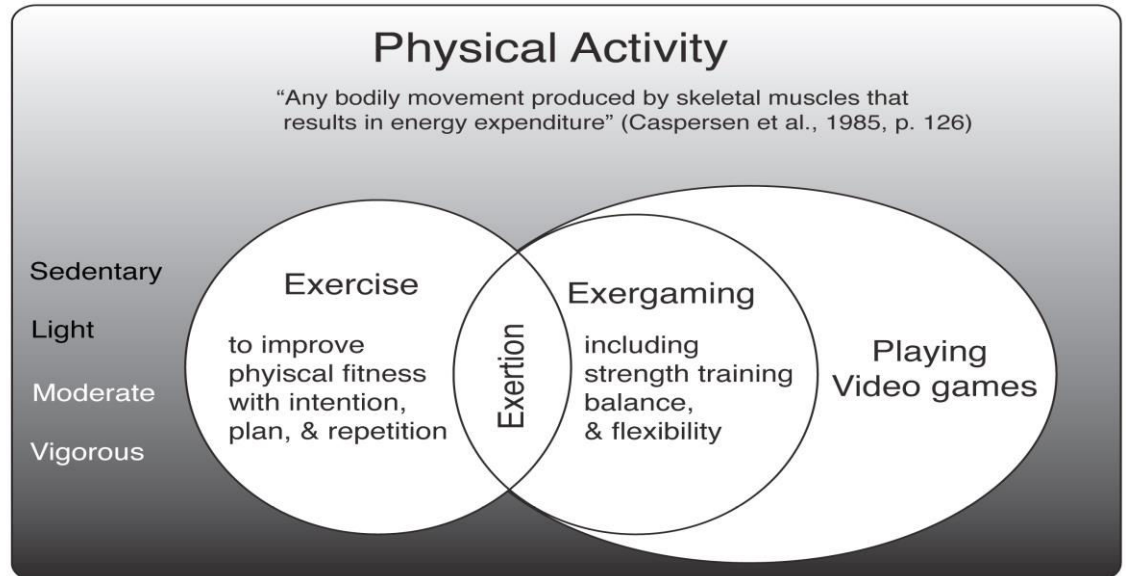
Physical Activity

“Any bodily movement produced by skeletal muscles that results in energy expenditure” (Caspersen et al., 1985, p. 126)

Sedentary

Light

Moderate

Vigorous

Exercise

to improve phiysical fitness with intention, plan, & repetition

Exertion

Exergaming

including strength training balance, & flexibility

Playing Video games